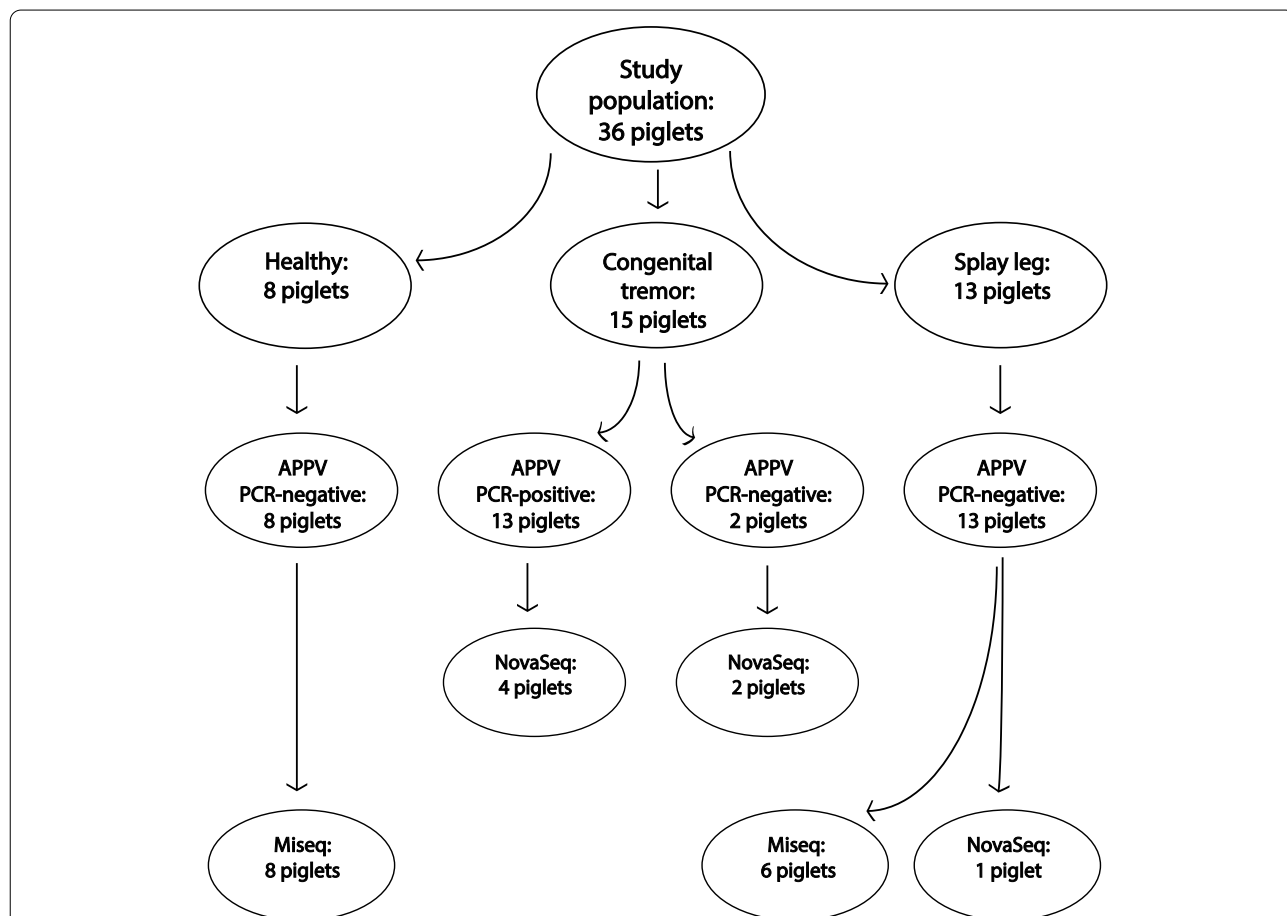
Study population: 36 piglets

Healthy: 8 piglets

Congenital tremor: 15 piglets

Splay leg: 13 piglets

APPV PCR-negative: 8 piglets

APPV PCR-positive: 13 piglets

APPV PCR-negative: 2 piglets

APPV PCR-negative: 13 piglets

NovaSeq: 4 piglets

NovaSeq: 2 piglets

Miseq: 8 piglets

Miseq: 6 piglets

NovaSeq: 1 piglet